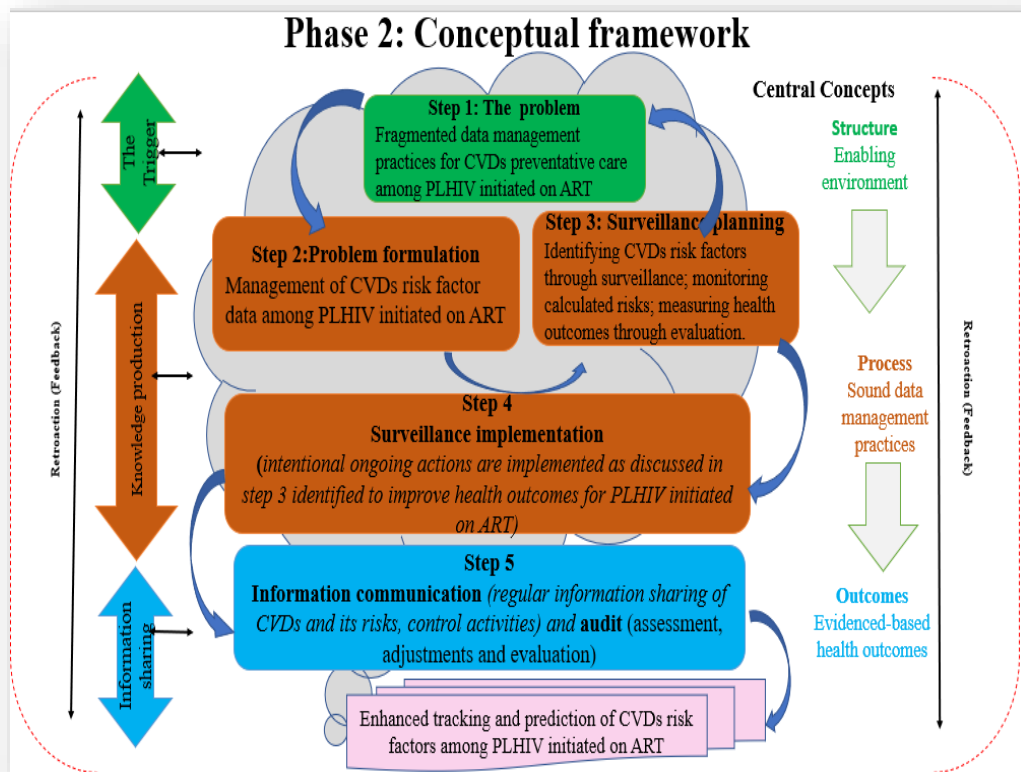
Phase 2: Conceptual framework

Retroaction (Feedback)

The Trigger

Knowledge production

Information sharing

Step 1: The problem
Fragmented data management practices for CVDs preventative care among PLHIV initiated on ART

Step 2:Problem formulation
Management of CVDs risk factor data among PLHIV initiated on ART

Step 3: Surveillance planning
Identifying CVDs risk factors through surveillance; monitoring calculated risks; measuring health outcomes through evaluation.

Step 4
Surveillance implementation
(intentional ongoing actions are implemented as discussed in step 3 identified to improve health outcomes for PLHIV initiated on ART)

Step 5
Information communication (regular information sharing of CVDs and its risks, control activities) and audit (assessment, adjustments and evaluation)

Enhanced tracking and prediction of CVDs risk factors among PLHIV initiated on ART

Central Concepts
Structure
Enabling environment

Process
Sound data management practices

Outcomes
Evidenced-based health outcomes

Retroaction (Feedback)